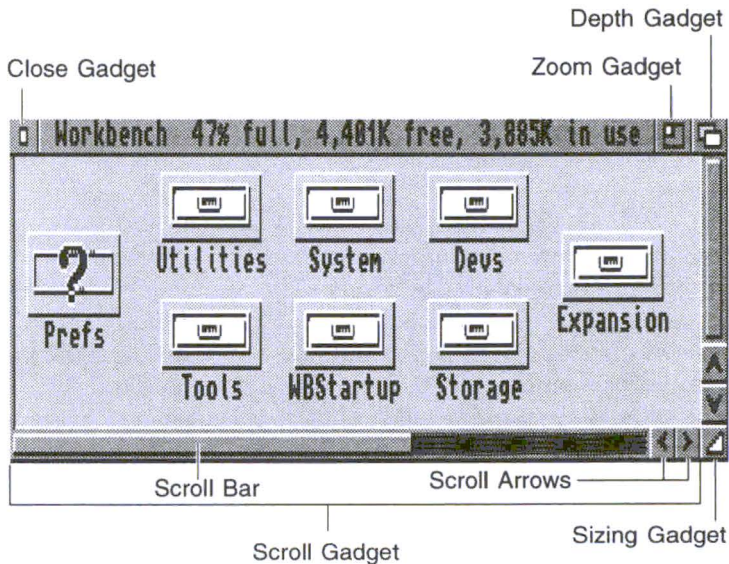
Depth Gadget

Close Gadget

Zoom Gadget

Workbench 47% full, 4,401K free, 3,885K in use

Utilities

System

Devs

Prefs

Expansion

Tools

WBStartup

Storage

Scroll Bar

Scroll Arrows

Sizing Gadget

Scroll Gadget